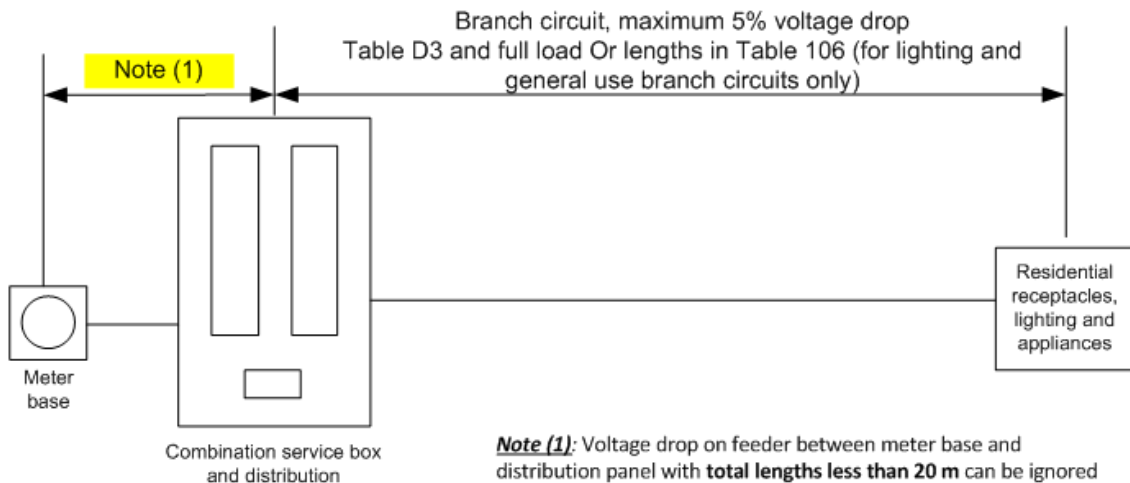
Branch circuit, maximum 5% voltage drop
Table D3 and full load Or lengths in Table 106 (for lighting and general use branch circuits only)

Note (1)

Meter base

Combination service box and distribution

Residential receptacles, lighting and appliances

Note (1): Voltage drop on feeder between meter base and distribution panel with total lengths less than 20 m can be ignored